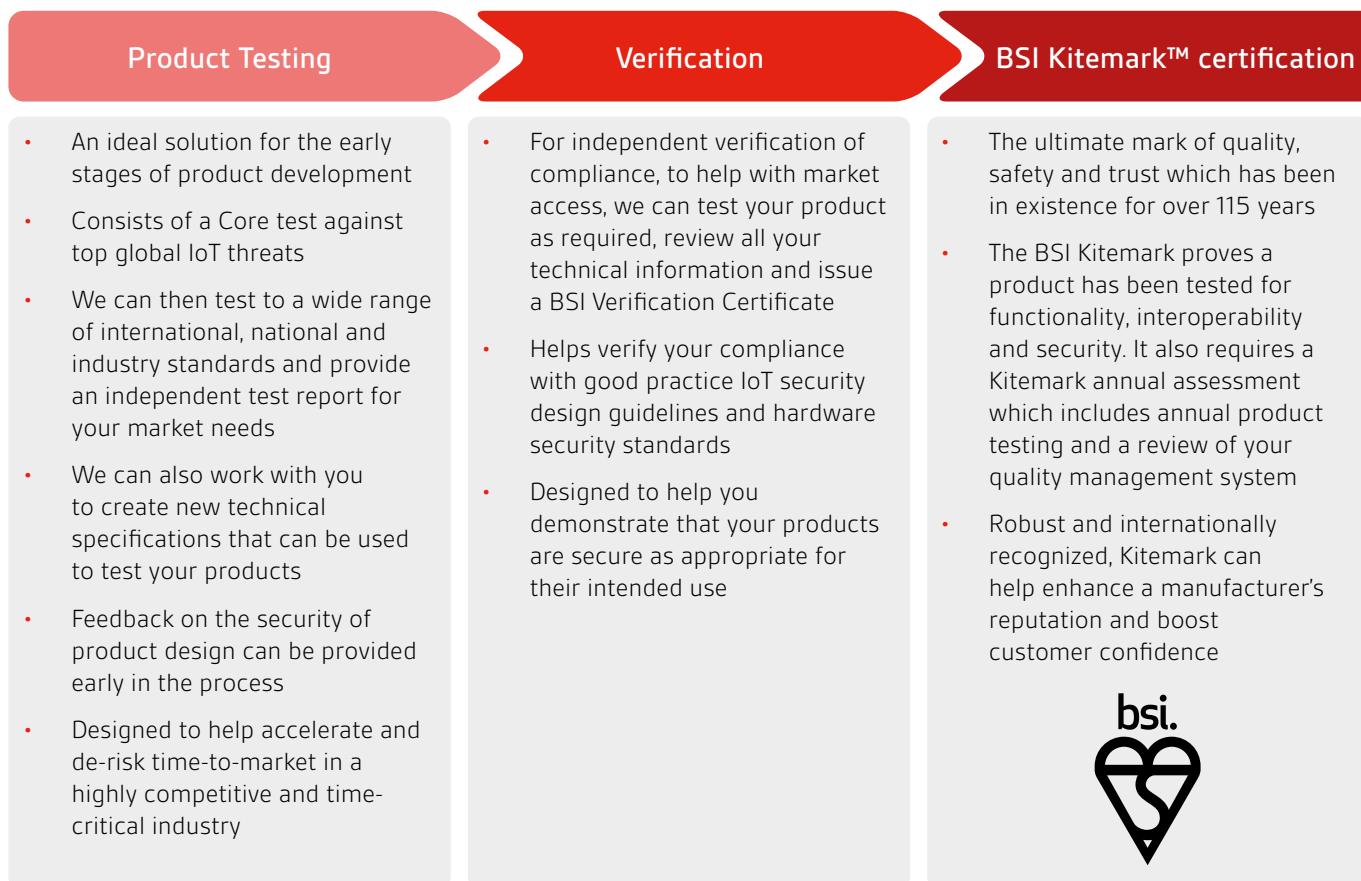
Product Testing

- An ideal solution for the early stages of product development
- Consists of a Core test against top global IoT threats
- We can then test to a wide range of international, national and industry standards and provide an independent test report for your market needs
- We can also work with you to create new technical specifications that can be used to test your products
- Feedback on the security of product design can be provided early in the process
- Designed to help accelerate and de-risk time-to-market in a highly competitive and time-critical industry

Verification

- For independent verification of compliance, to help with market access, we can test your product as required, review all your technical information and issue a BSI Verification Certificate
- Helps verify your compliance with good practice IoT security design guidelines and hardware security standards
- Designed to help you demonstrate that your products are secure as appropriate for their intended use

BSI Kitemark™ certification

- The ultimate mark of quality, safety and trust which has been in existence for over 115 years
- The BSI Kitemark proves a product has been tested for functionality, interoperability and security. It also requires a Kitemark annual assessment which includes annual product testing and a review of your quality management system
- Robust and internationally recognized, Kitemark can help enhance a manufacturer's reputation and boost customer confidence

bsi.